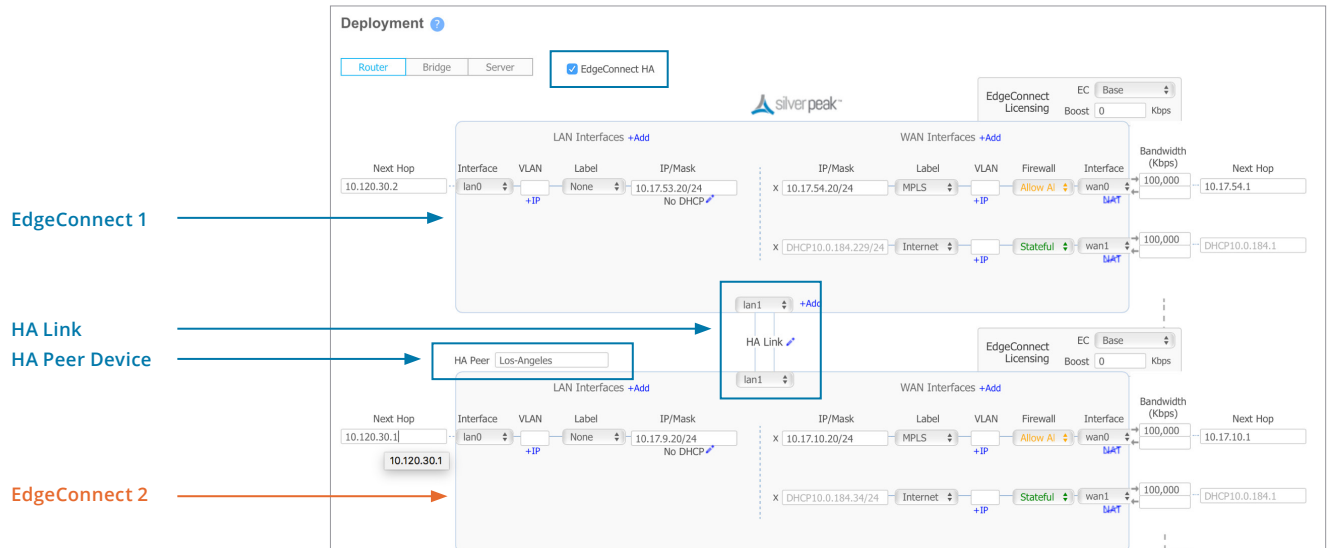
Deployment ?

Router | Bridge | Server

EdgeConnect HA

silver peak

EdgeConnect Licensing
EC Base
Boost 0 Kbps

LAN Interfaces +Add

WAN Interfaces +Add

| Next Hop | Interface | VLAN | Label | IP/Mask |
|---|---|---|---|---|
| 10.120.30.2 | lan0 | +IP | None | 10.17.53.20/24 No DHCP |

| | IP/Mask | Label | VLAN | Firewall | Interface | Bandwidth (Kbps) | Next Hop |
|---|---|---|---|---|---|---|---|
| x | 10.17.54.20/24 | MPLS | +IP | Allow Al | wan0 NAT | 100,000 | 10.17.54.1 |
| x | DHCP10.0.184.229/24 | Internet | +IP | Stateful | wan1 NAT | 100,000 | DHCP10.0.184.1 |

EdgeConnect 1

lan1 +Add

HA Link

lan1

HA Link

HA Peer Device

HA Peer Los-Angeles

EdgeConnect Licensing
EC Base
Boost 0 Kbps

LAN Interfaces +Add

WAN Interfaces +Add

| Next Hop | Interface | VLAN | Label | IP/Mask |
|---|---|---|---|---|
| 10.120.30.1 | lan0 | +IP | None | 10.17.9.20/24 No DHCP |

10.120.30.1

| | IP/Mask | Label | VLAN | Firewall | Interface | Bandwidth (Kbps) | Next Hop |
|---|---|---|---|---|---|---|---|
| x | 10.17.10.20/24 | MPLS | +IP | Allow Al | wan0 NAT | 100,000 | 10.17.10.1 |
| x | DHCP10.0.184.34/24 | Internet | +IP | Stateful | wan1 NAT | 100,000 | DHCP10.0.184.1 |

EdgeConnect 2